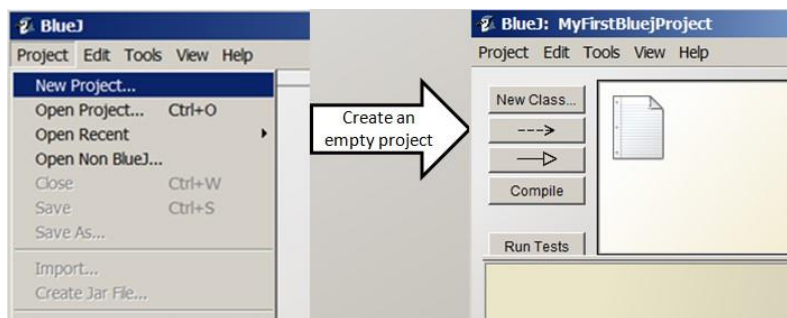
BlueJ

Project Edit Tools View Help

New Project...
Open Project... Ctrl+O
Open Recent
Open Non BlueJ...
Close Ctrl+W
Save Ctrl+S
Save As...
Import...
Create Jar File...

Create an empty project

BlueJ: MyFirstBluejProject

Project Edit Tools View Help

New Class...
--->
—▷
Compile
Run Tests